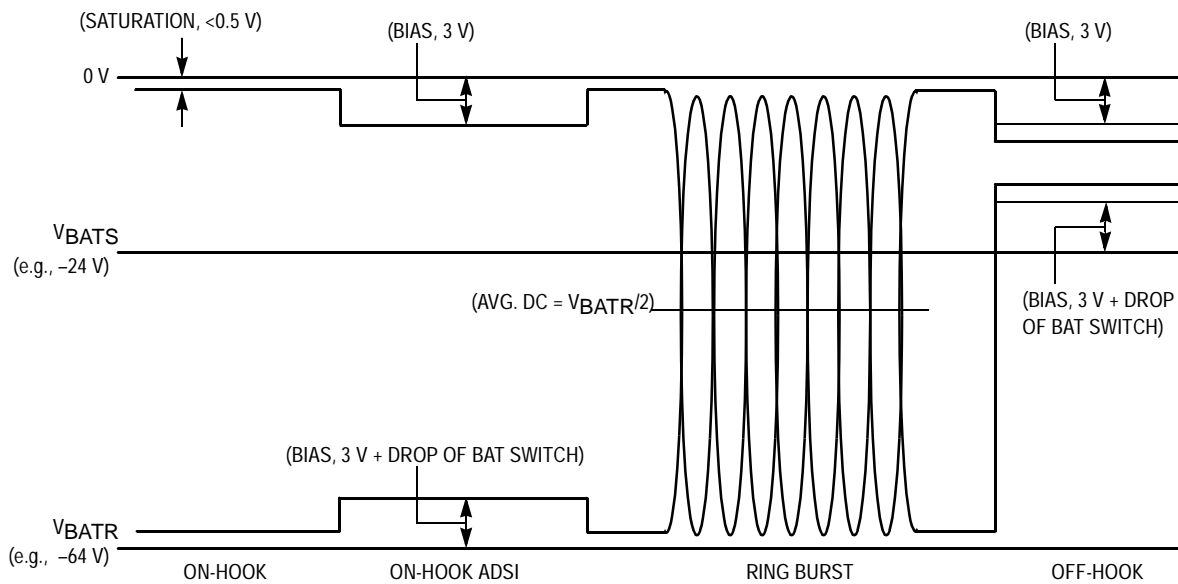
(SATURATION, <0.5 V)

(BIAS, 3 V)

(BIAS, 3 V)

0 V

$V_{BATS}$
(e.g., –24 V)

(AVG. DC = $V_{BATR}/2$)

(BIAS, 3 V + DROP OF BAT SWITCH)

(BIAS, 3 V + DROP OF BAT SWITCH)

$V_{BATR}$
(e.g., –64 V)

ON-HOOK

ON-HOOK ADSI

RING BURST

OFF-HOOK